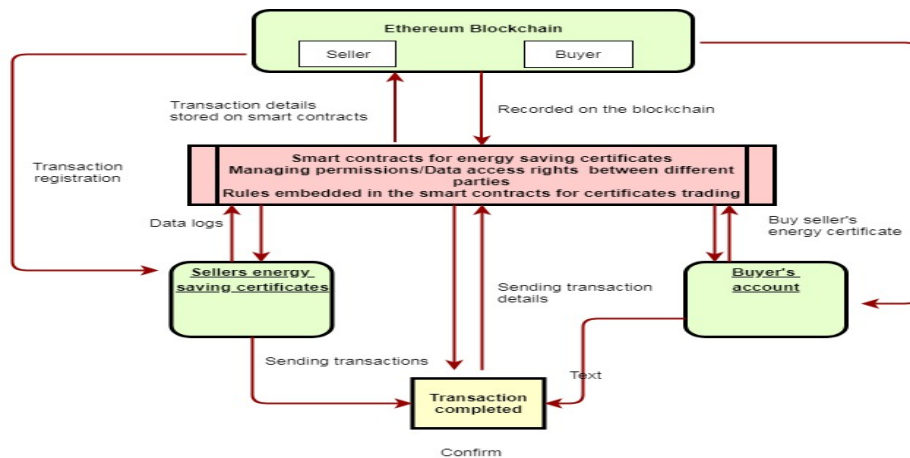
Ethereum Blockchain

Seller

Buyer

Transaction details stored on smart contracts

Recorded on the blockchain

Transaction registration

Smart contracts for energy saving certificates
Managing permissions/Data access rights between different parties
Rules embedded in the smart contracts for certificates trading

Data logs

Buy seller's energy certificate

Sellers energy saving certificates

Sending transaction details

Buyer's account

Sending transactions

Text

Transaction completed

Confirm